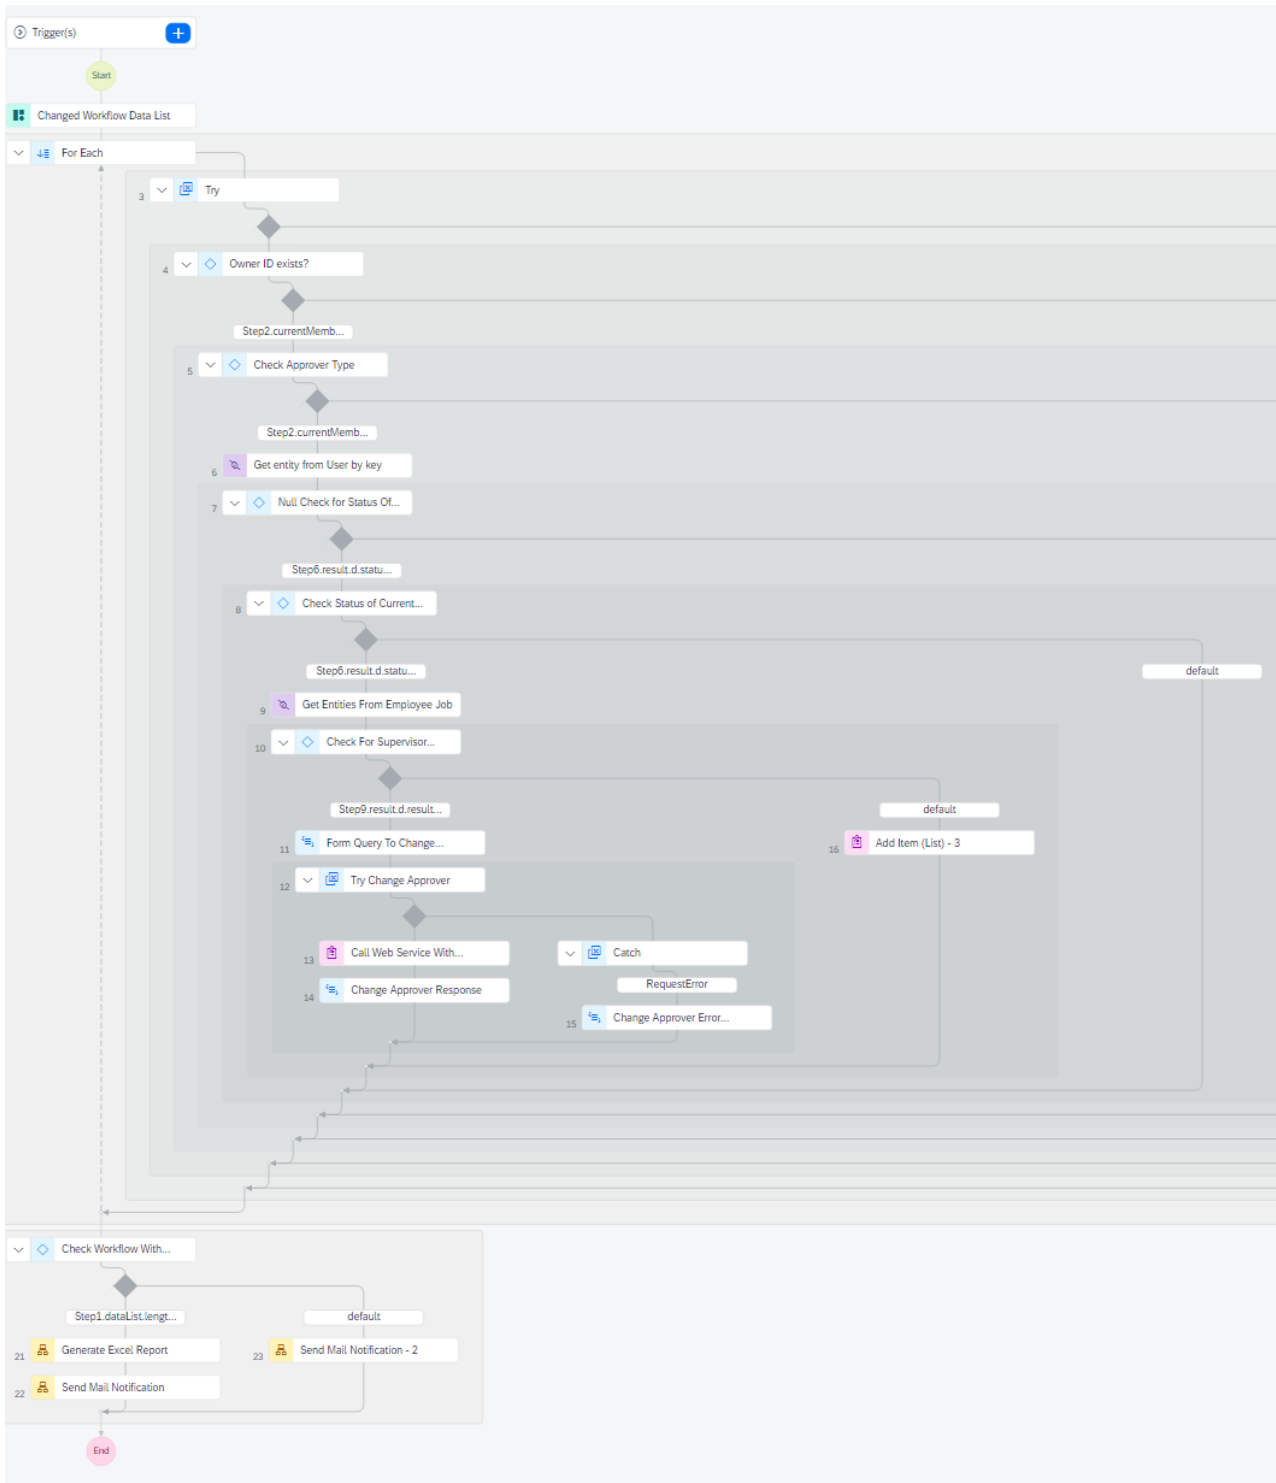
Trigger(s)

Start

Changed Workflow Data List

For Each

3 Try

4 Owner ID exists?

Step2.currentMemb...

5 Check Approver Type

Step2.currentMemb...

6 Get entity from User by key

7 Null Check for Status Of...

Step6.result.d.statu...

8 Check Status of Current...

Step6.result.d.statu...

default

9 Get Entities From Employee Job

10 Check For Supervisor...

Step9.result.d.result...

default

11 Form Query To Change...

16 Add Item (List) - 3

12 Try Change Approver

13 Call Web Service With...

Catch

14 Change Approver Response

RequestError

15 Change Approver Error...

Check Workflow With...

Step1.dataList.lengt...

default

21 Generate Excel Report

23 Send Mail Notification - 2

22 Send Mail Notification

End